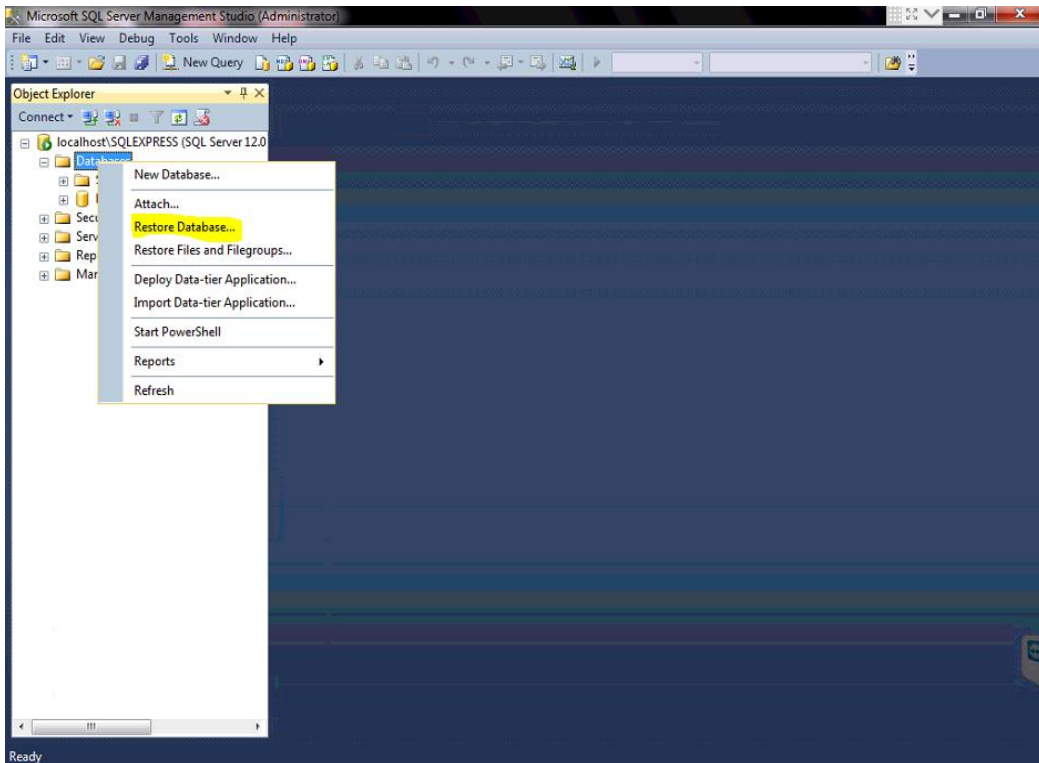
Microsoft SQL Server Management Studio (Administrator)

File Edit View Debug Tools Window Help

New Query

Object Explorer

Connect

localhost\SQLEXPRESS (SQL Server 12.0

Databases

Secu

Serv

Rep

Mar

New Database...

Attach...

Restore Database...

Restore Files and Filegroups...

Deploy Data-tier Application...

Import Data-tier Application...

Start PowerShell

Reports

Refresh

Ready